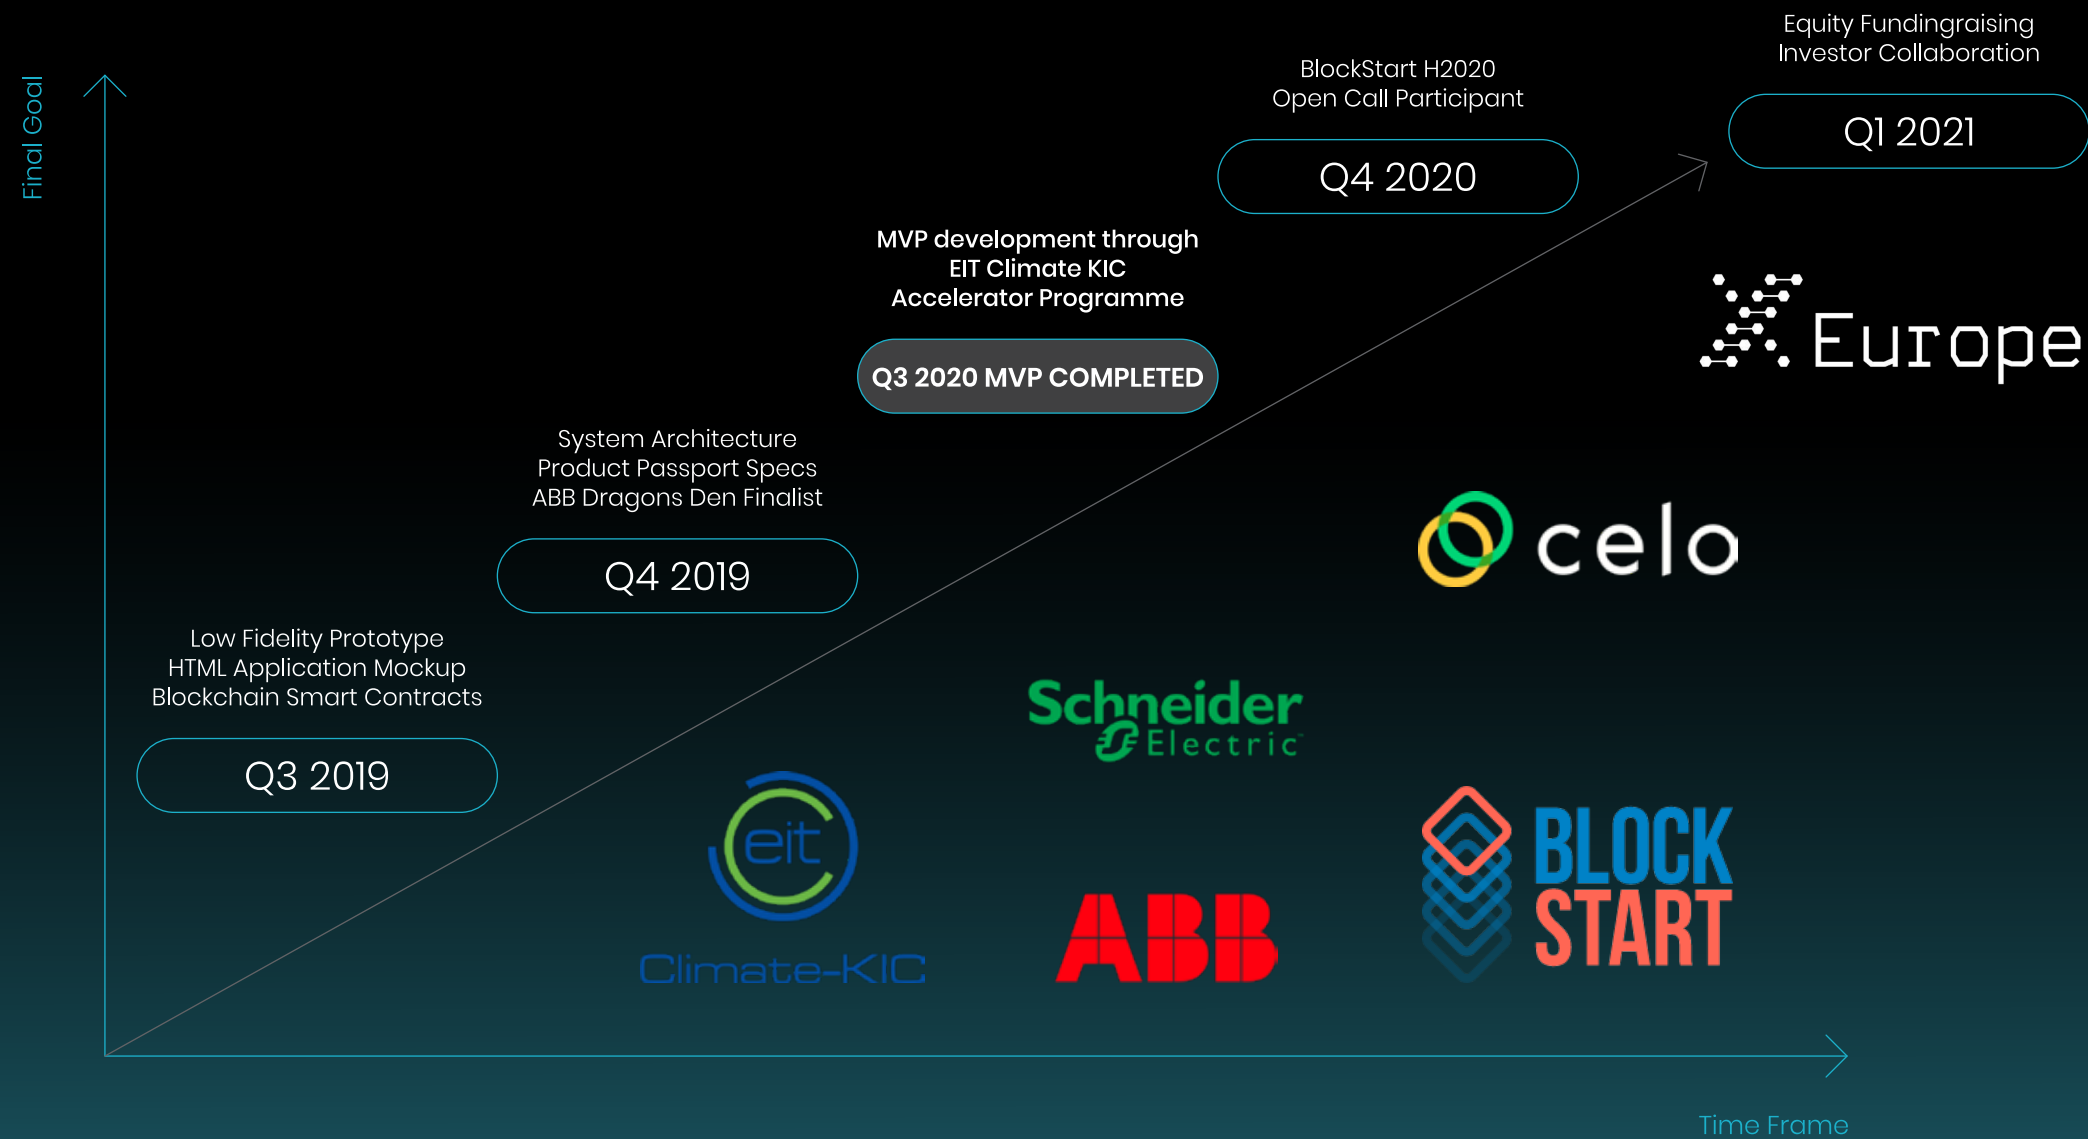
Final Goal

Equity Fundingraising
Investor Collaboration

Q1 2021

BlockStart H2020
Open Call Participant

Q4 2020

MVP development through
EIT Climate KIC
Accelerator Programme

Q3 2020 MVP COMPLETED

System Architecture
Product Passport Specs
ABB Dragons Den Finalist

Q4 2019

Low Fidelity Prototype
HTML Application Mockup
Blockchain Smart Contracts

Q3 2019

Europe

celo

Schneider Electric

eit Climate-KIC

ABB

BLOCK START

Time Frame